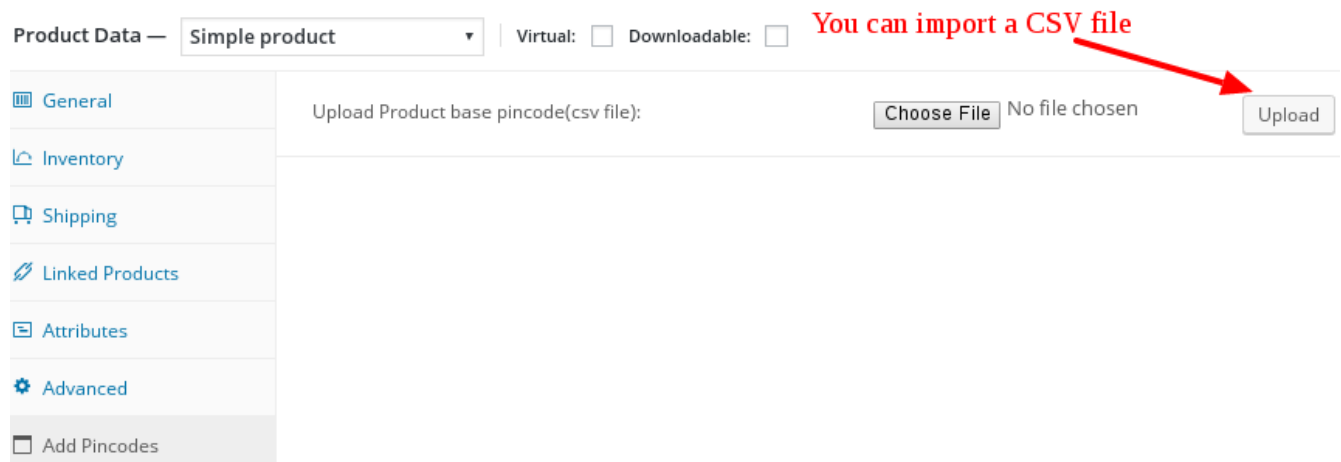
Product Data — Simple product

Virtual: Downloadable:

You can import a CSV file

General
Inventory
Shipping
Linked Products
Attributes
Advanced
Add Pincodes

Upload Product base pincode(csv file): Choose File No file chosen Upload